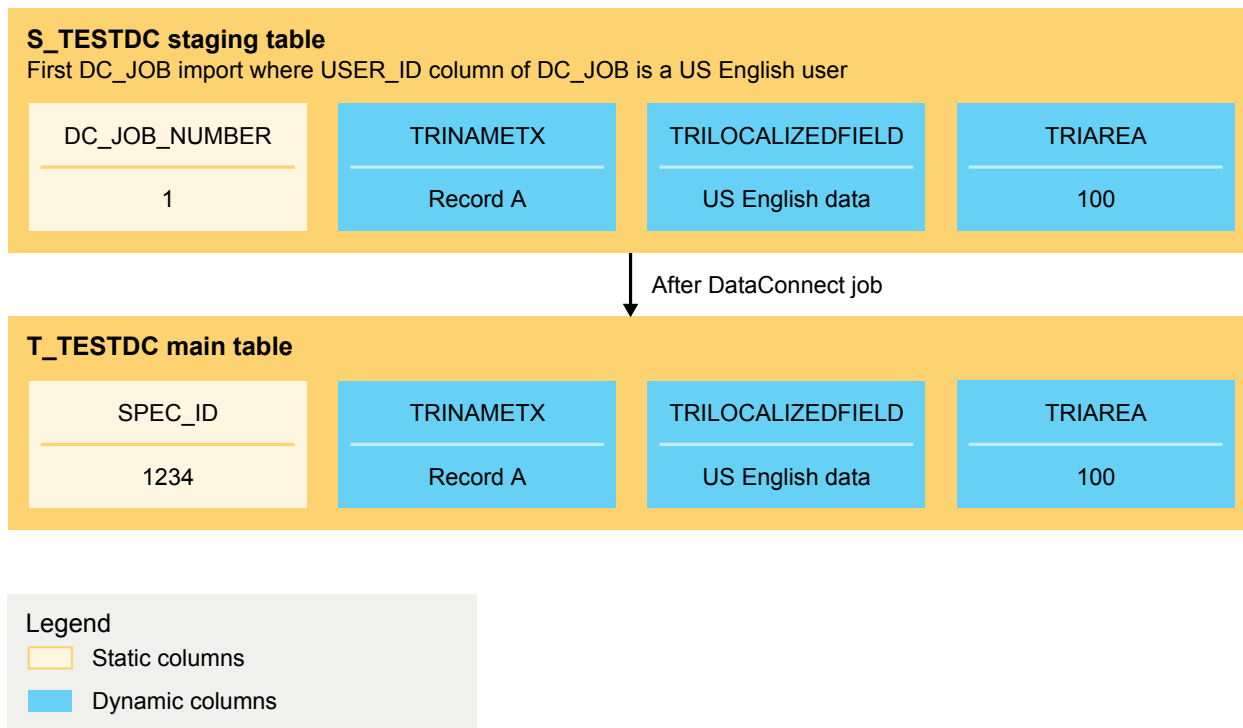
**S_TESTDC staging table**
First DC_JOB import where USER_ID column of DC_JOB is a US English user

| DC_JOB_NUMBER | TRINAMETX | TRILOCALIZEDFIELD | TRIAREA |
|---|---|---|---|
| 1 | Record A | US English data | 100 |

After DataConnect job

**T_TESTDC main table**

| SPEC_ID | TRINAMETX | TRILOCALIZEDFIELD | TRIAREA |
|---|---|---|---|
| 1234 | Record A | US English data | 100 |

Legend
Static columns
Dynamic columns